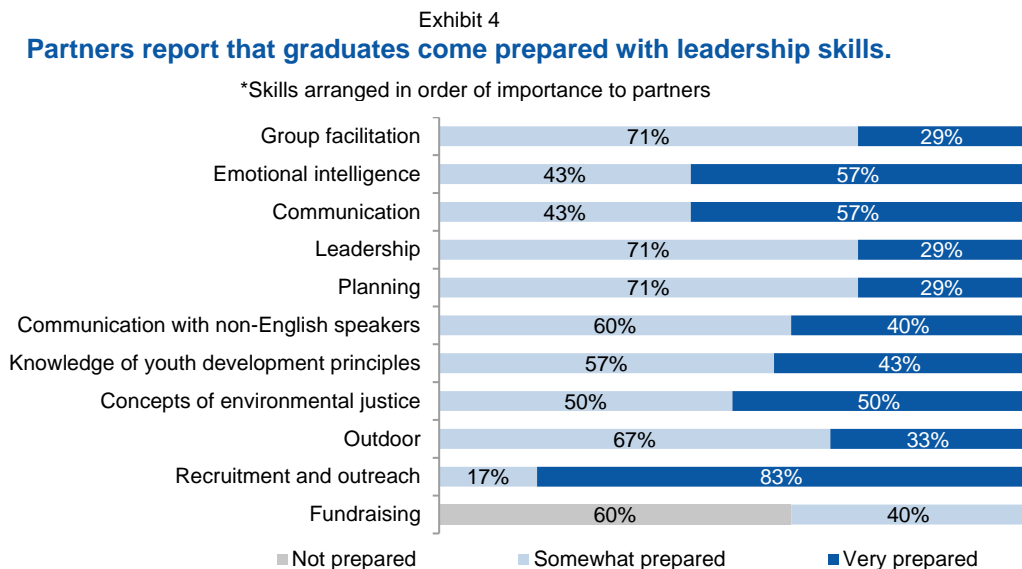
Exhibit 4
Partners report that graduates come prepared with leadership skills.

*Skills arranged in order of importance to partners

| Skill | Not prepared | Somewhat prepared | Very prepared |
|---|---|---|---|
| Group facilitation | | 71% | 29% |
| Emotional intelligence | | 43% | 57% |
| Communication | | 43% | 57% |
| Leadership | | 71% | 29% |
| Planning | | 71% | 29% |
| Communication with non-English speakers | | 60% | 40% |
| Knowledge of youth development principles | | 57% | 43% |
| Concepts of environmental justice | | 50% | 50% |
| Outdoor | | 67% | 33% |
| Recruitment and outreach | | 17% | 83% |
| Fundraising | 60% | 40% | |

Not prepared   Somewhat prepared   Very prepared